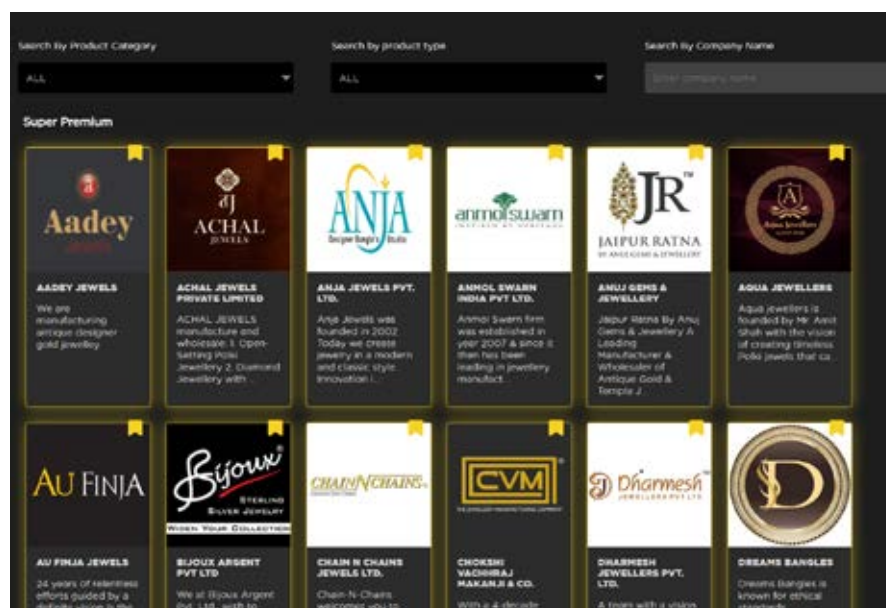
Search By Product Category

ALL

Search by product type

ALL

Search By Company Name

Enter company name

Super Premium

Aadey

AADEY JEWELS

We are manufacturing antique designer gold jewellery

ACHAL JEWELS

ACHAL JEWELS PRIVATE LIMITED

ACHAL JEWELS manufacture and wholesale: 1. Open-Setting Polki Jewellery 2. Diamond Jewellery with ...

ANJA Designer Bangle Studio

ANJA JEWELS PVT. LTD.

Anja Jewels was founded in 2002 Today we create jewelry in a modern and classic style. Innovation i...

anmol swarn

ANMOL SWARN INDIA PVT LTD.

Anmol Swarn firm was established in year 2007 & since it than has been leading in jewellery manufact...

JR JAIPUR RATNA BY ANUJ GEMS & JEWELLERY

ANUJ GEMS & JEWELLERY

Jaipur Ratna By Anuj Gems & Jewellery A Leading Manufacturer & Wholesaler of Antique Gold & Temple J...

A

AQUA JEWELLERS

Aqua jewellers is founded by Mr. Amit Shah with the vision of creating timeless Polki jewels that ca...

AU FINJA

AU FINJA JEWELS

24 years of relentless efforts guided by a

Bijoux STERLING SILVER JEWELRY WIDEN YOUR COLLECTION

BIJOUX ARGENT PVT LTD

We at Bijoux Argent Pvt. Ltd. with to

CHAIN N CHAINS

CHAIN N CHAINS JEWELS LTD.

Chain-N-Chains welcomes you to

CVM

CHOKSHI VACHHRAJ MAKANJI & CO.

With a 4 decade

Dharmesh JEWELLERS PVT LTD

DHARMESH JEWELLERS PVT. LTD.

A team with a vision

D

DREAMS BANGLES

Dreams Bangles is known for ethical